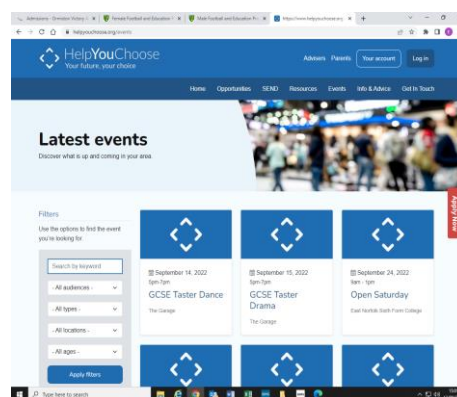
Admissions - Ormiston Victory × | Female Football and Education × | Male Football and Education Pr × | https://www.helpyouchoose.org × | +

helpyouchoose.org/events

HelpYouChoose
Your future, your choice

Advisers Parents Your account Log in

Home Opportunities SEND Resources Events Info & Advice Get In Touch

Latest events
Discover what is up and coming in your area

Filters
Use the options to find the event you're looking for

Search by keyword
- All audiences -
- All types -
- All locations -
- All ages -
Apply filters

September 14, 2022
5pm-7pm
GCSE Taster Dance
The Garage

September 15, 2022
5pm-7pm
GCSE Taster Drama
The Garage

September 24, 2022
9am - 1pm
Open Saturday
East Norfolk Sixth Form College

Apply Now

Type here to search